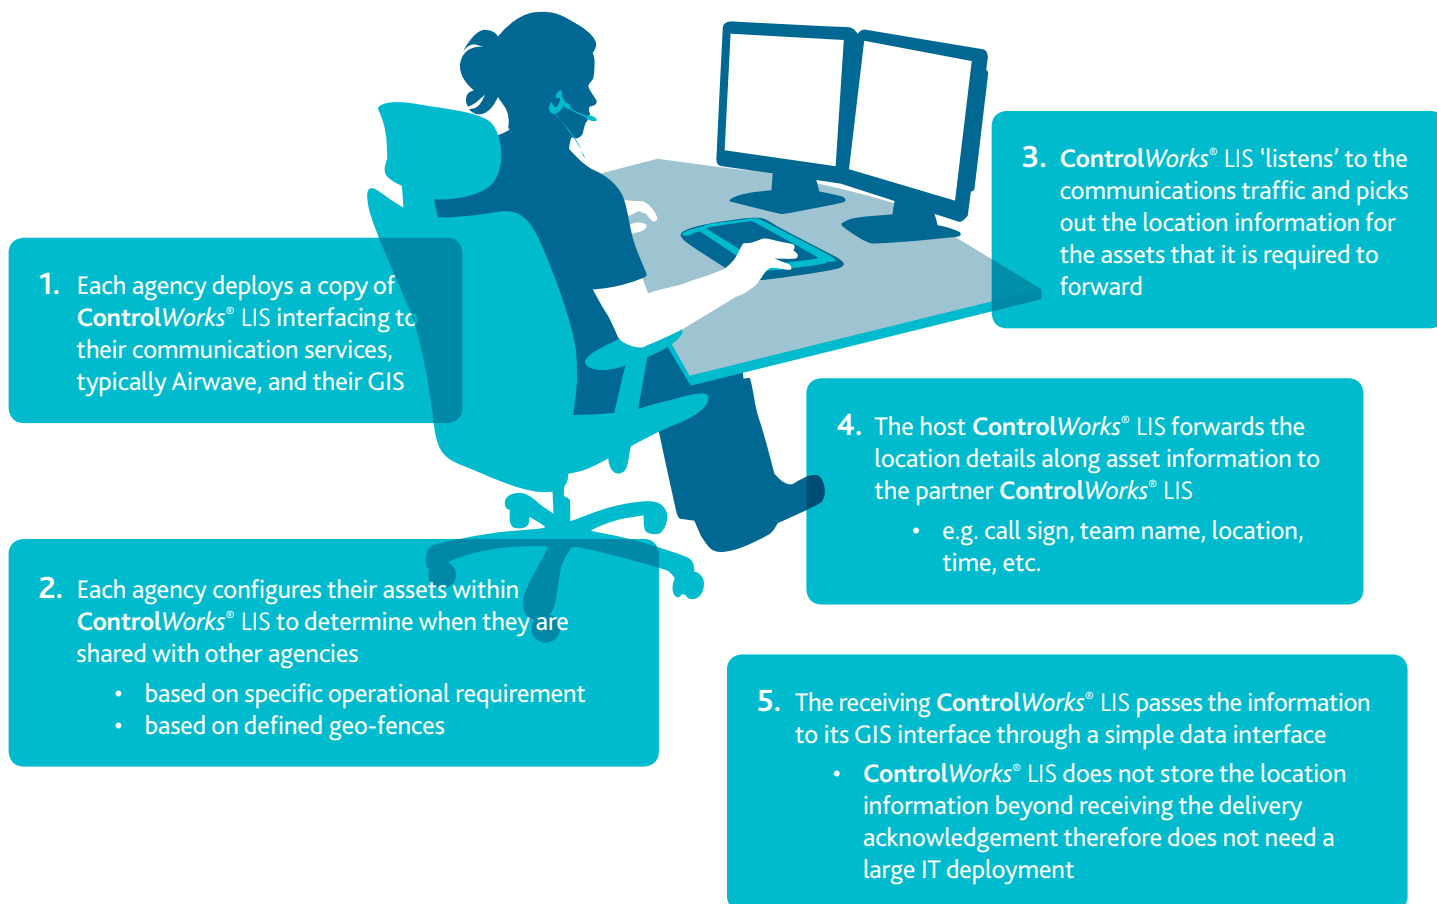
1. Each agency deploys a copy of **Control***Works*® LIS interfacing to their communication services, typically Airwave, and their GIS

2. Each agency configures their assets within **Control***Works*® LIS to determine when they are shared with other agencies

- based on specific operational requirement
- based on defined geo-fences

3. **Control***Works*® LIS 'listens' to the communications traffic and picks out the location information for the assets that it is required to forward

4. The host **Control***Works*® LIS forwards the location details along asset information to the partner **Control***Works*® LIS

- e.g. call sign, team name, location, time, etc.

5. The receiving **Control***Works*® LIS passes the information to its GIS interface through a simple data interface

- **Control***Works*® LIS does not store the location information beyond receiving the delivery acknowledgement therefore does not need a large IT deployment